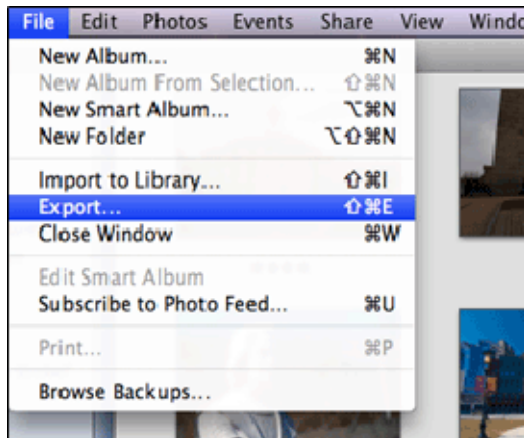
File Edit Photos Events Share View Windo

New Album... ⌘N
New Album From Selection... ⇧⌘N
New Smart Album... ⌥⌘N
New Folder ⌥⇧⌘N

Import to Library... ⇧⌘I
Export... ⇧⌘E
Close Window ⌘W

Edit Smart Album
Subscribe to Photo Feed... ⌘U

Print... ⌘P

Browse Backups...